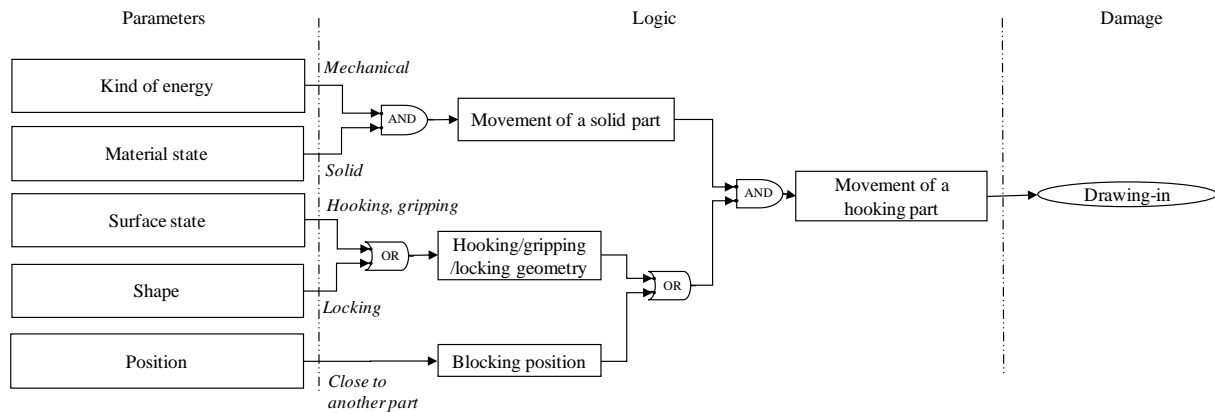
Parameters

Logic

Damage

Kind of energy

Mechanical

AND

Movement of a solid part

Material state

Solid

AND

Movement of a hooking part

Drawing-in

Surface state

Hooking, gripping

OR

Hooking/gripping /locking geometry

OR

Shape

Locking

Position

Blocking position

Close to another part